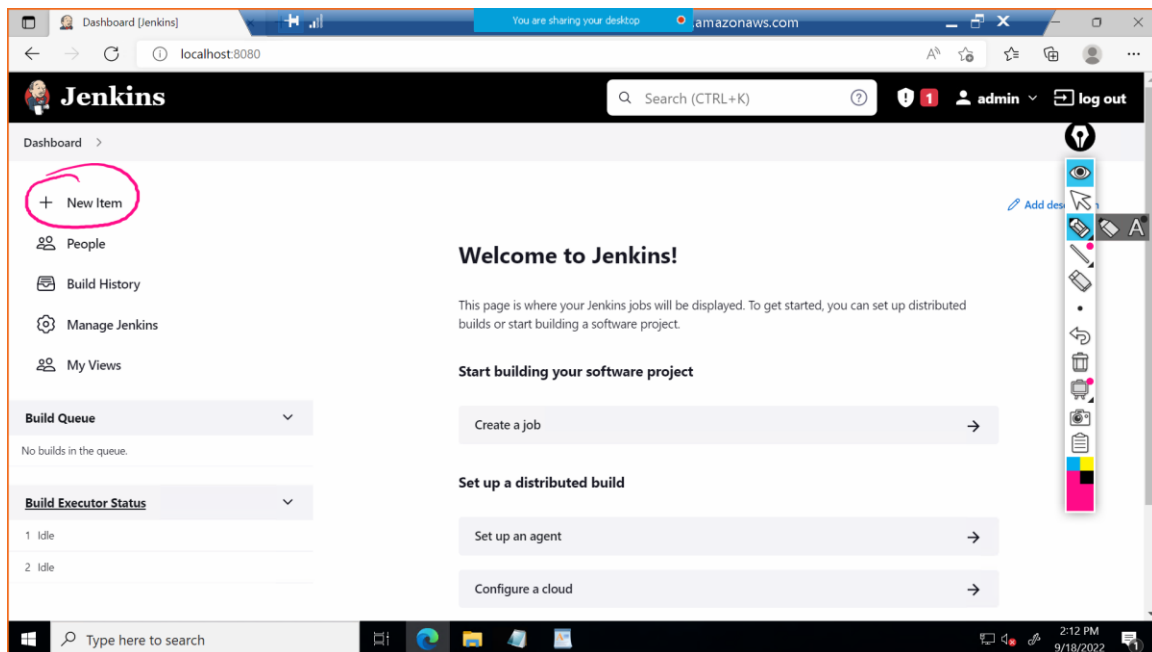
Dashboard [Jenkins]

You are sharing your desktop

amazonaws.com

localhost:8080

Jenkins

Search (CTRL+K)

1

admin

log out

Dashboard >

+ New Item

People

Build History

Manage Jenkins

My Views

Build Queue

No builds in the queue.

Build Executor Status

1 Idle

2 Idle

Add des

Welcome to Jenkins!

This page is where your Jenkins jobs will be displayed. To get started, you can set up distributed builds or start building a software project.

Start building your software project

Create a job →

Set up a distributed build

Set up an agent →

Configure a cloud →

Type here to search

2:12 PM
9/18/2022